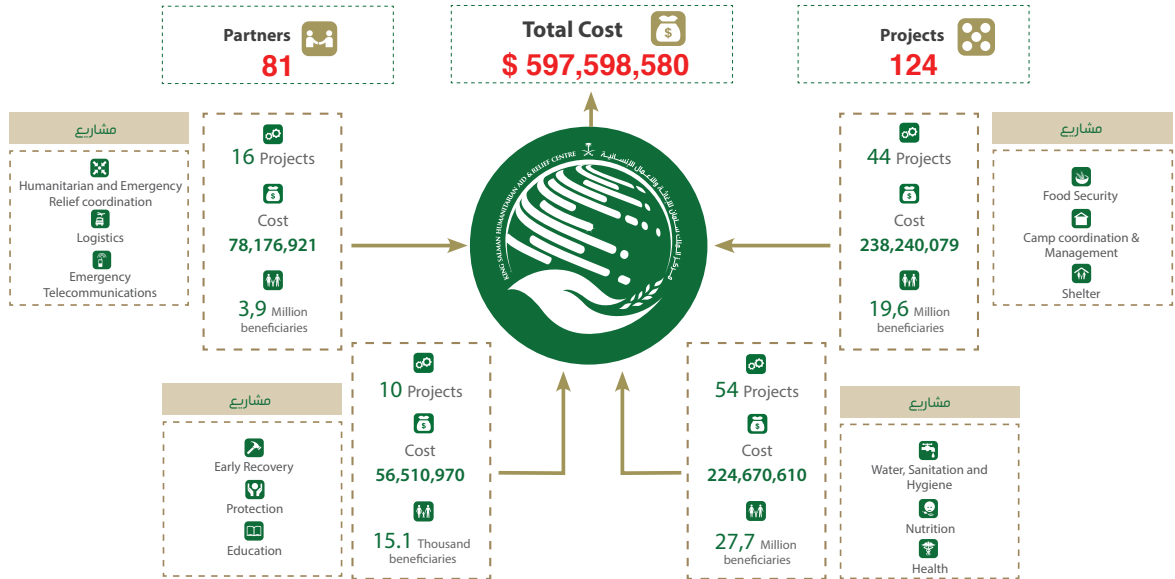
Partners
81

Total Cost
$ 597,598,580

Projects
124

مشاريع

Humanitarian and Emergency Relief coordination
Logistics
Emergency Telecommunications

16 Projects
Cost
78,176,921
3,9 Million beneficiaries

KING SALMAN HUMANITARIAN AID & RELIEF CENTRE
مركز الملك سلمان للإغاثة والأعمال الإنسانية

44 Projects
Cost
238,240,079
19,6 Million beneficiaries

مشاريع

Food Security
Camp coordination & Management
Shelter

مشاريع

Early Recovery
Protection
Education

10 Projects
Cost
56,510,970
15.1 Thousand beneficiaries

54 Projects
Cost
224,670,610
27,7 Million beneficiaries

مشاريع

Water, Sanitation and Hygiene
Nutrition
Health